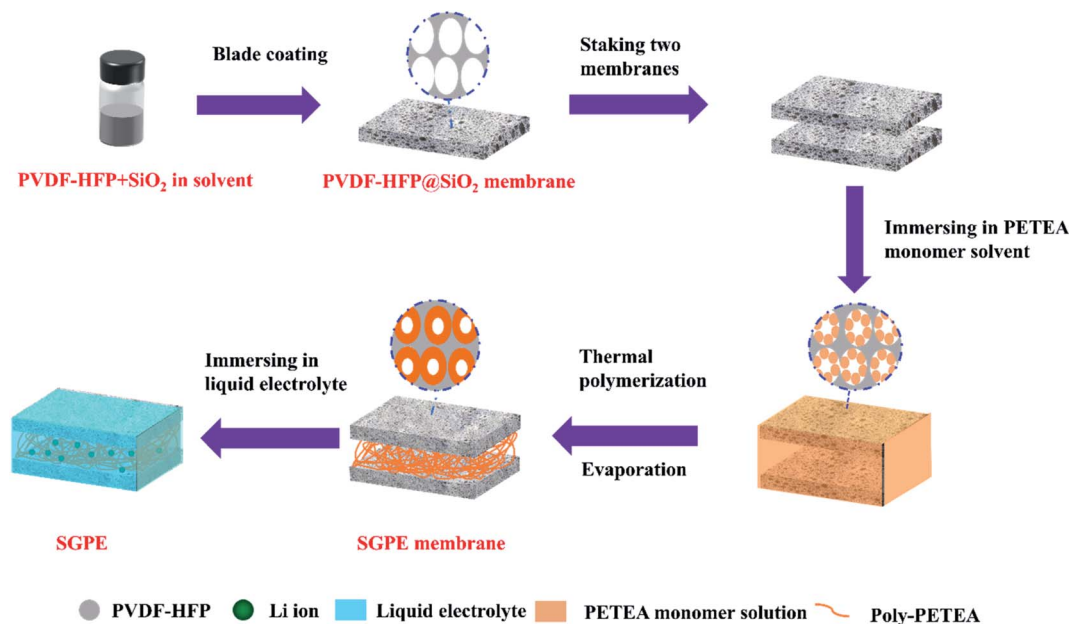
Blade coating

Staking two membranes

PVDF-HFP+SiO$_2$ in solvent

PVDF-HFP@SiO$_2$ membrane

Immersing in PETEA monomer solvent

Immersing in liquid electrolyte

Thermal polymerization

Evaporation

SGPE

SGPE membrane

PVDF-HFP  Li ion  Liquid electrolyte  PETEA monomer solution  Poly-PETEA